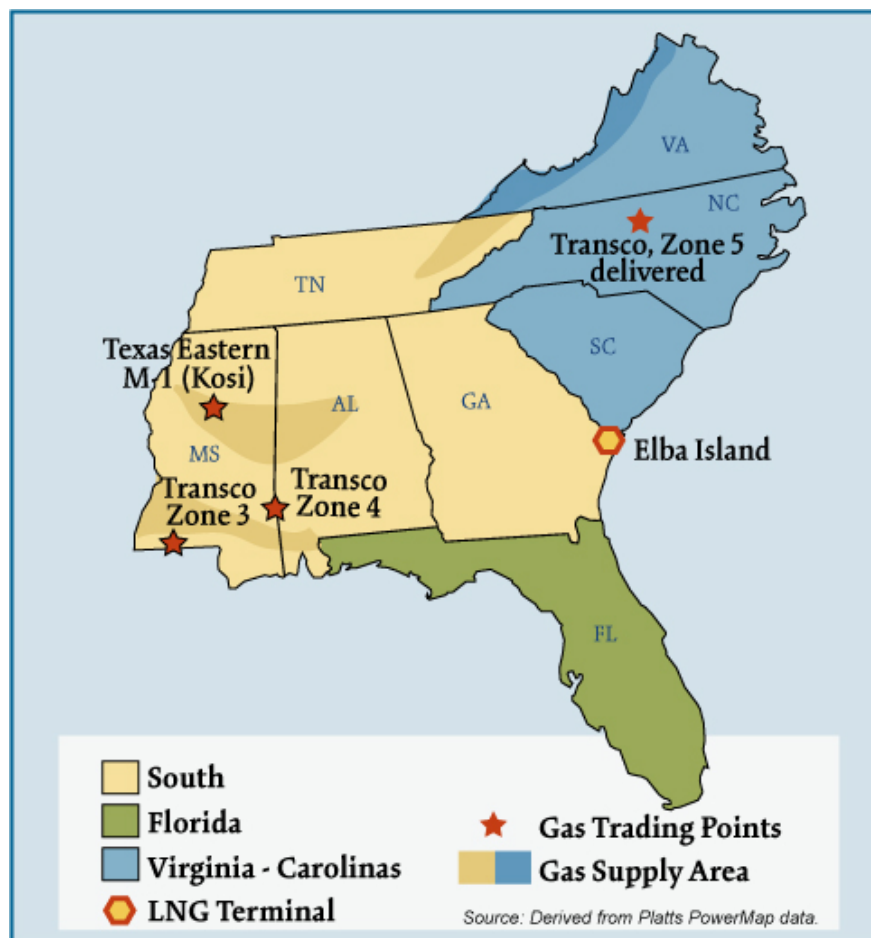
VA

NC

Transco, Zone 5 delivered

TN

SC

Texas Eastern M-1 (Kosi)

AL

GA

MS

Elba Island

Transco Zone 3

Transco Zone 4

FL

South

Florida

Virginia - Carolinas

LNG Terminal

Gas Trading Points

Gas Supply Area

Source: Derived from Platts PowerMap data.